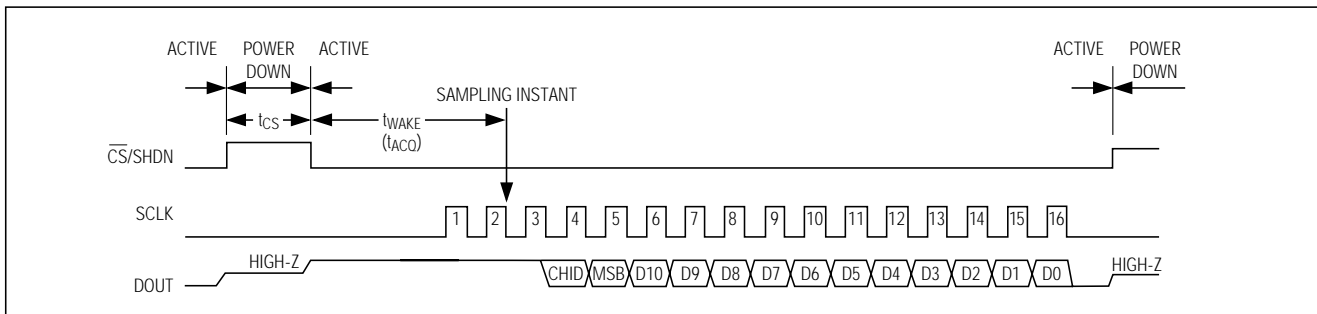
ACTIVE POWER DOWN ACTIVE ACTIVE POWER DOWN

SAMPLING INSTANT

$t_{CS}$ $t_{WAKE}$ $(t_{ACQ})$

$\overline{CS}$/SHDN

SCLK 1 2 3 4 5 6 7 8 9 10 11 12 13 14 15 16

DOUT HIGH-Z CHID MSB D10 D9 D8 D7 D6 D5 D4 D3 D2 D1 D0 HIGH-Z